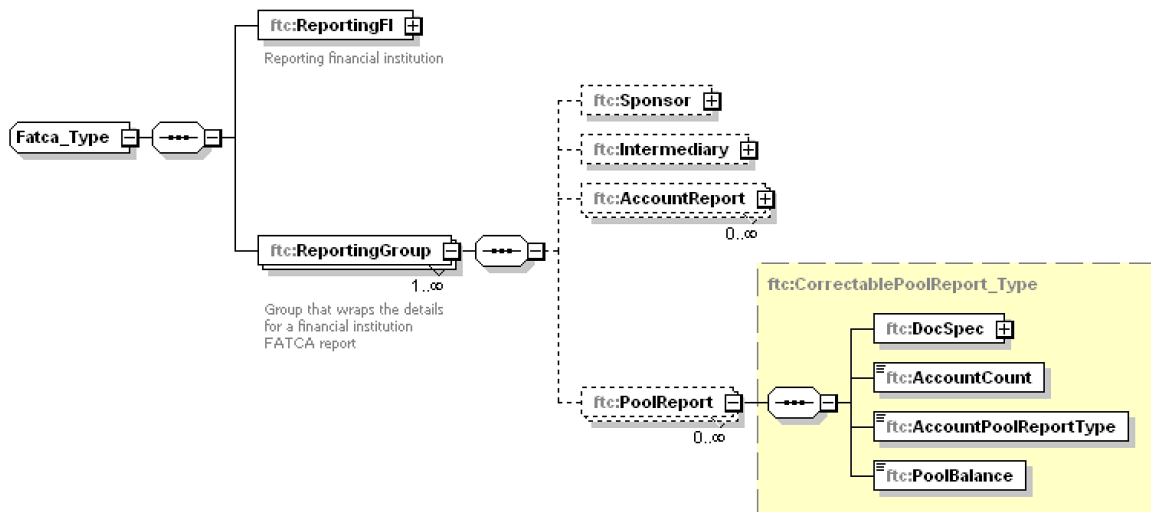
ftc:ReportingFI

Reporting financial institution

Fatca_Type

ftc:Sponsor

ftc:Intermediary

ftc:AccountReport

0..∞

ftc:ReportingGroup

1..∞

Group that wraps the details for a financial institution FATCA report

ftc:CorrectablePoolReport_Type

ftc:DocSpec

ftc:AccountCount

ftc:PoolReport

0..∞

ftc:AccountPoolReportType

ftc:PoolBalance